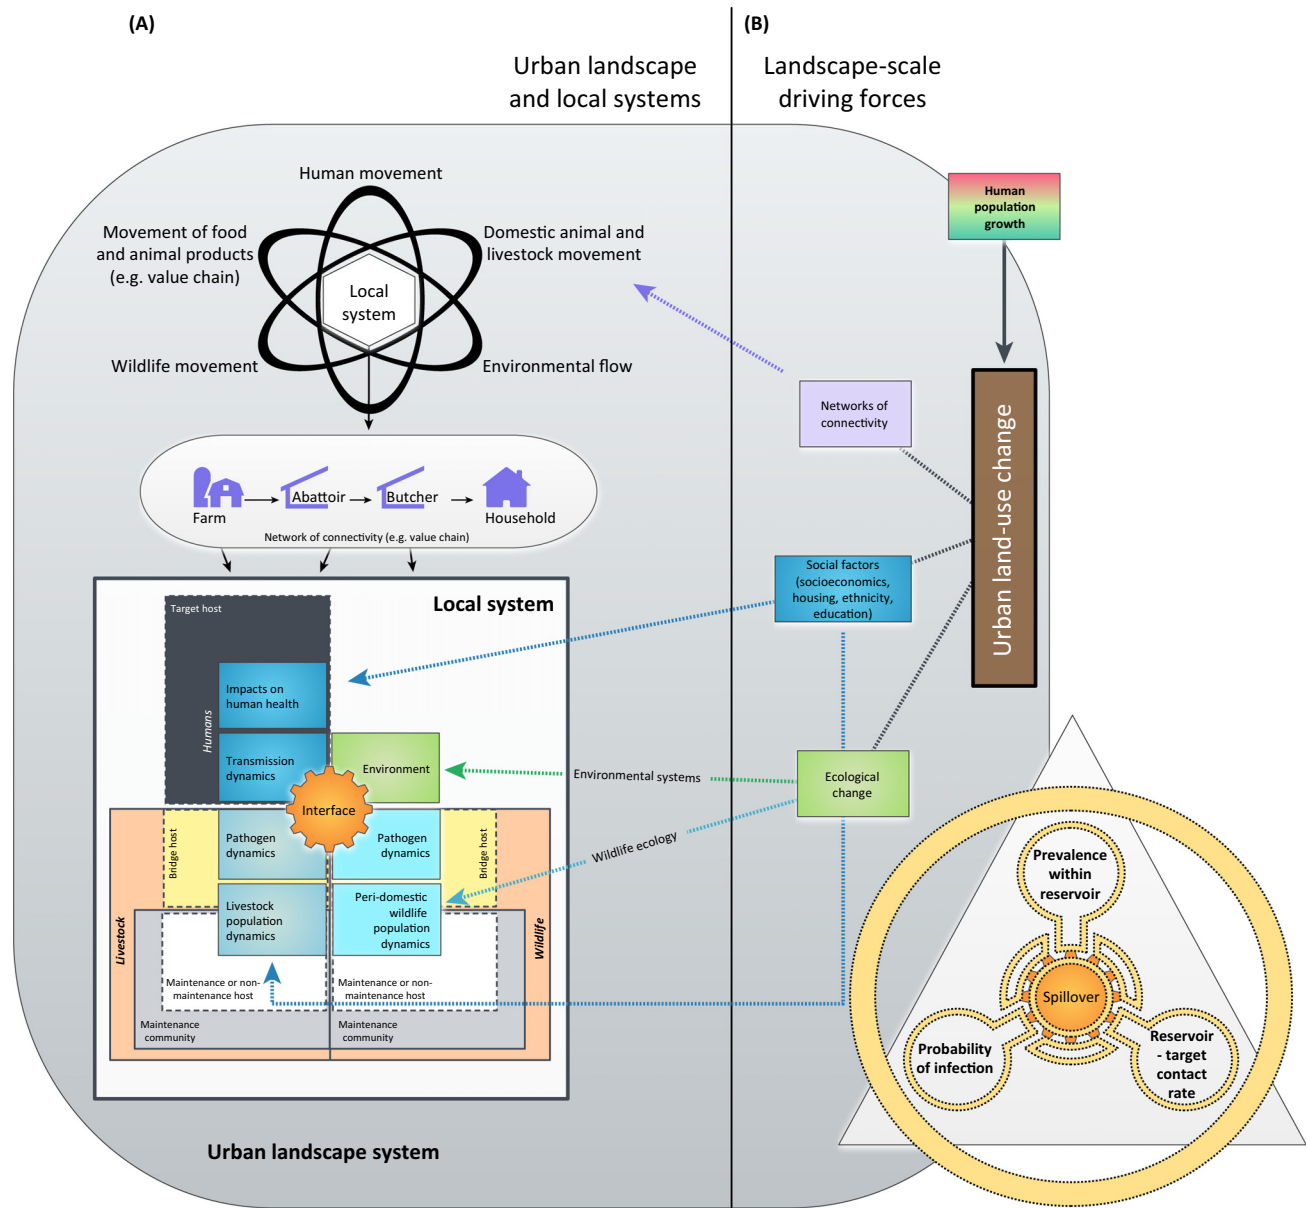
(A)

(B)

Urban landscape and local systems

Landscape-scale driving forces

Human movement

Movement of food and animal products (e.g. value chain)

Domestic animal and livestock movement

Local system

Wildlife movement

Environmental flow

Human population growth

Networks of connectivity

Urban land-use change

Farm

Abattoir

Butcher

Household

Network of connectivity (e.g. value chain)

Local system

Target host

Humans

Impacts on human health

Transmission dynamics

Environment

Interface

Social factors (socioeconomics, housing, ethnicity, education)

Environmental systems

Ecological change

Wildlife ecology

Bridge host

Pathogen dynamics

Pathogen dynamics

Bridge host

Livestock population dynamics

Peri-domestic wildlife population dynamics

Livestock

Wildlife

Maintenance or non-maintenance host

Maintenance or non-maintenance host

Maintenance community

Maintenance community

Prevalence within reservoir

Spillover

Probability of infection

Reservoir - target contact rate

Urban landscape system